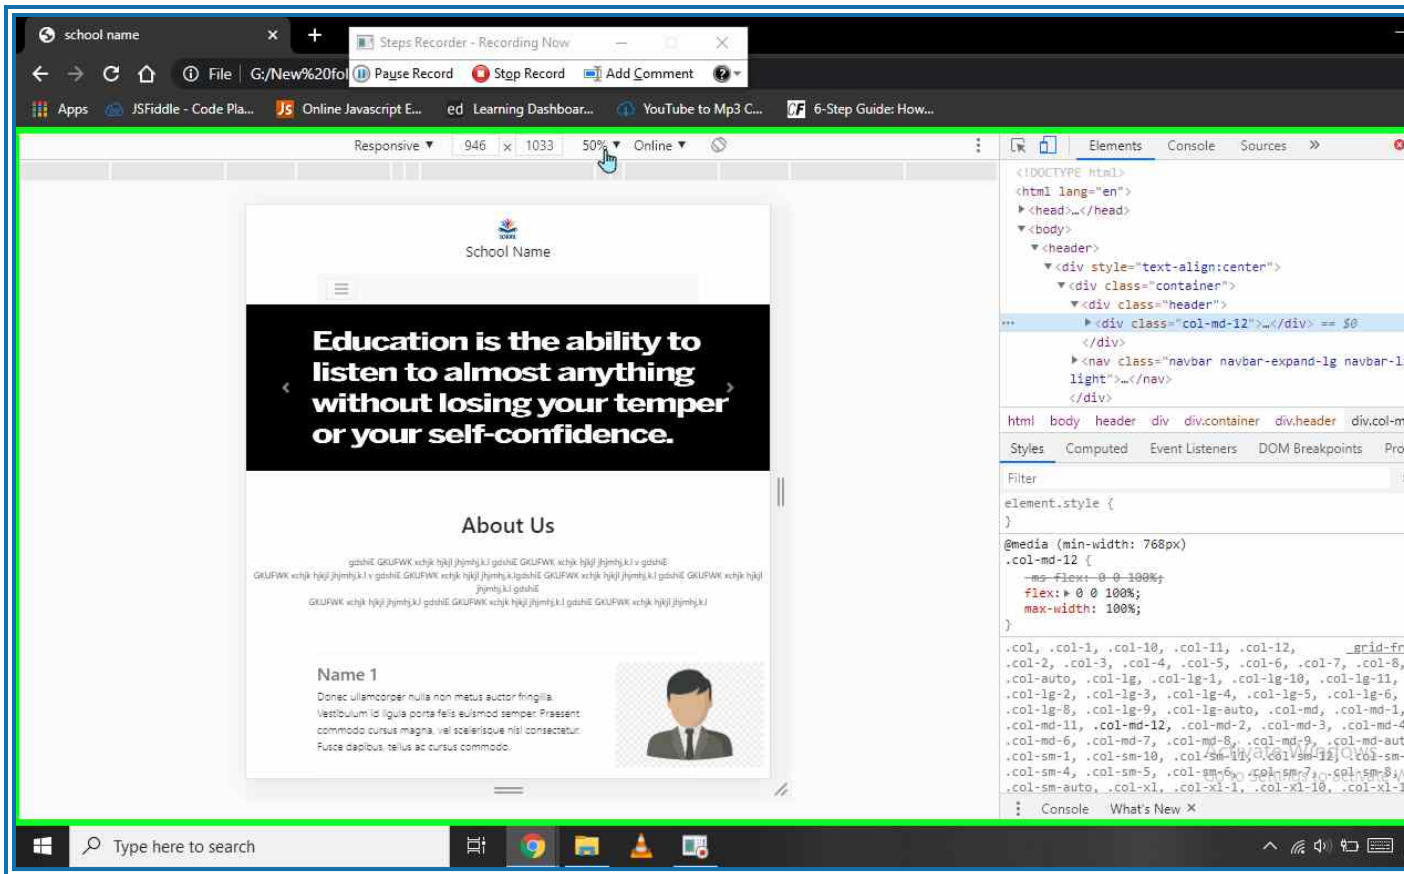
school name ×  +

Steps Recorder - Recording Now

File | G:/New%20fol

Pause Record  Stop Record  Add Comment

Apps  JSFiddle - Code Pla...  Online Javascript E...  Learning Dashboar...  YouTube to Mp3 C...  6-Step Guide: How...

Responsive ▾  946 × 1033  50% ▾  Online ▾

Elements  Console  Sources  »

<!DOCTYPE html>
<html lang="en">
▸<head>…</head>
▾<body>
▾<header>
▾<div style="text-align:center">
▾<div class="container">
▾<div class="header">
▸<div class="col-md-12">…</div> == $0
</div>
▸<nav class="navbar navbar-expand-lg navbar-l
light">…</nav>
</div>

html  body  header  div  div.container  div.header  div.col-m

Styles  Computed  Event Listeners  DOM Breakpoints  Pro

Filter

element.style {
}

@media (min-width: 768px)
.col-md-12 {
-ms-flex: 0 0 100%;
flex: ▸ 0 0 100%;
max-width: 100%;
}

.col, .col-1, .col-10, .col-11, .col-12,  _grid-fr
.col-2, .col-3, .col-4, .col-5, .col-6, .col-7, .col-8,
.col-auto, .col-lg, .col-lg-1, .col-lg-10, .col-lg-11,
.col-lg-2, .col-lg-3, .col-lg-4, .col-lg-5, .col-lg-6,
.col-lg-8, .col-lg-9, .col-lg-auto, .col-md, .col-md-1,
.col-md-11, .col-md-12, .col-md-2, .col-md-3, .col-md-4
.col-md-6, .col-md-7, .col-md-8, .col-md-9, .col-md-aut
.col-sm-1, .col-sm-10, .col-sm-11, .col-sm-12, .col-sm-
.col-sm-4, .col-sm-5, .col-sm-6, .col-sm-7, .col-sm-8,
.col-sm-auto, .col-xl, .col-xl-1, .col-xl-10, .col-xl-1

Activate Windows
Go to Settings to activate W

Console  What's New ×

School Name

Education is the ability to listen to almost anything without losing your temper or your self-confidence.

About Us

gdshiE GKUFWK xchjk hjkjl jhjmhj.k.l gdshiE GKUFWK xchjk hjkjl jhjmhj.k.l v gdshiE GKUFWK xchjk hjkjl jhjmhj.k.l v gdshiE GKUFWK xchjk hjkjl jhjmhj.k.lgdshiE GKUFWK xchjk hjkjl jhjmhj.k.l gdshiE GKUFWK xchjk hjkjl jhjmhj.k.l gdshiE
GKUFWK xchjk hjkjl jhjmhj.k.l gdshiE GKUFWK xchjk hjkjl jhjmhj.k.l gdshiE GKUFWK xchjk hjkjl jhjmhj.k.l

Name 1

Donec ullamcorper nulla non metus auctor fringilla. Vestibulum id ligula porta felis euismod semper. Praesent commodo cursus magna, vel scelerisque nisl consectetur. Fusce dapibus, tellus ac cursus commodo.

Type here to search